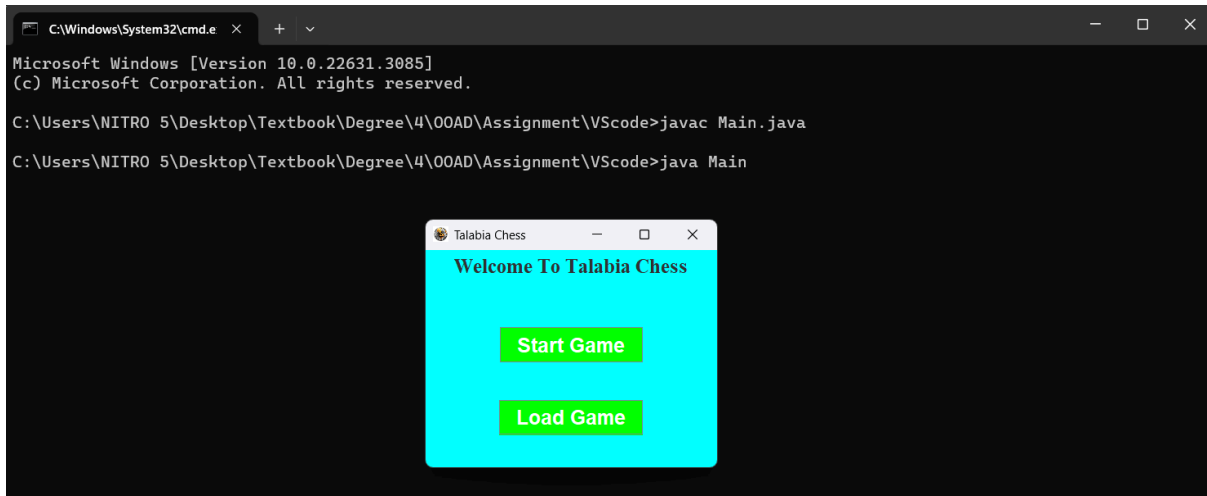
C:\Windows\System32\cmd.e ×

Microsoft Windows [Version 10.0.22631.3085]
(c) Microsoft Corporation. All rights reserved.

C:\Users\NITRO 5\Desktop\Textbook\Degree\4\OOAD\Assignment\VScode>javac Main.java

C:\Users\NITRO 5\Desktop\Textbook\Degree\4\OOAD\Assignment\VScode>java Main

Talabia Chess

Welcome To Talabia Chess

Start Game

Load Game